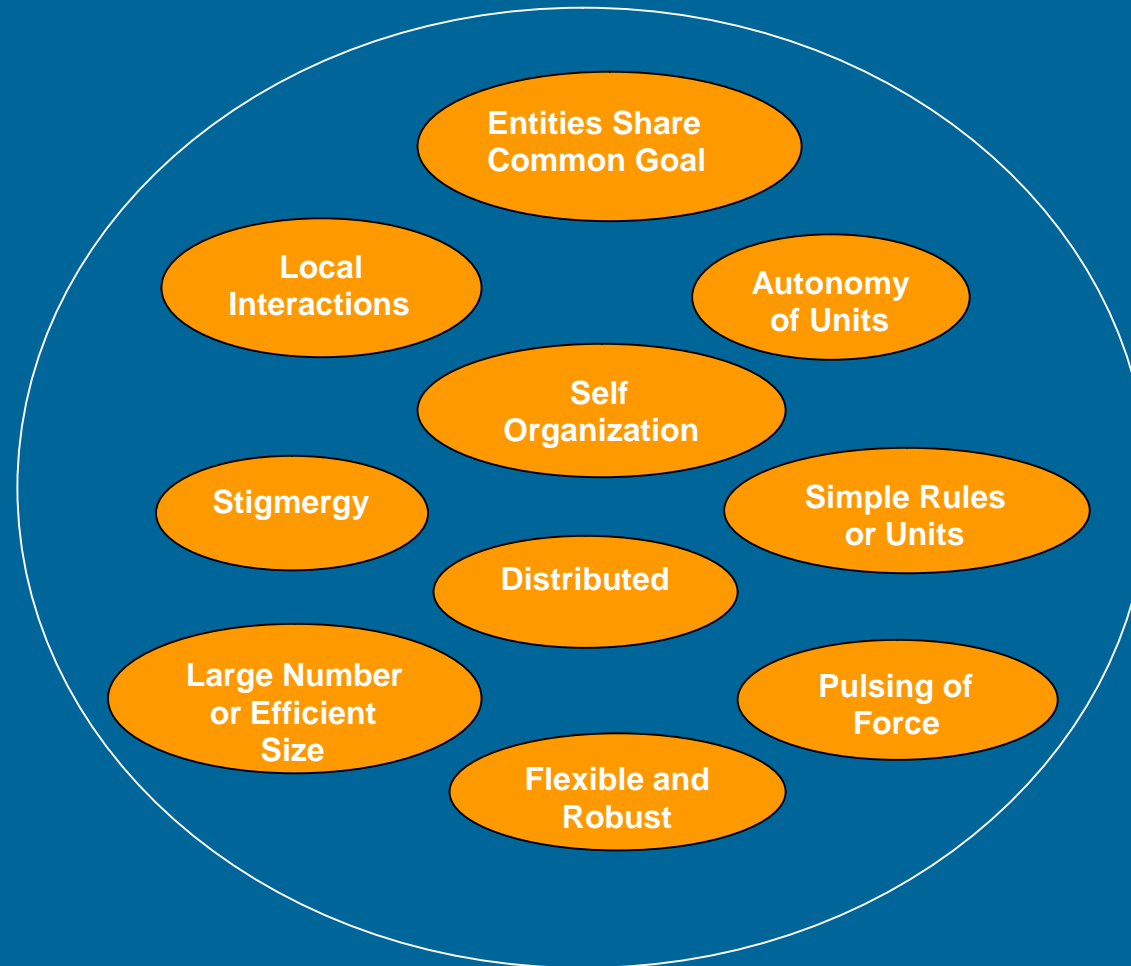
Entities Share Common Goal

Local Interactions

Autonomy of Units

Self Organization

Stigmergy

Simple Rules or Units

Distributed

Large Number or Efficient Size

Pulsing of Force

Flexible and Robust